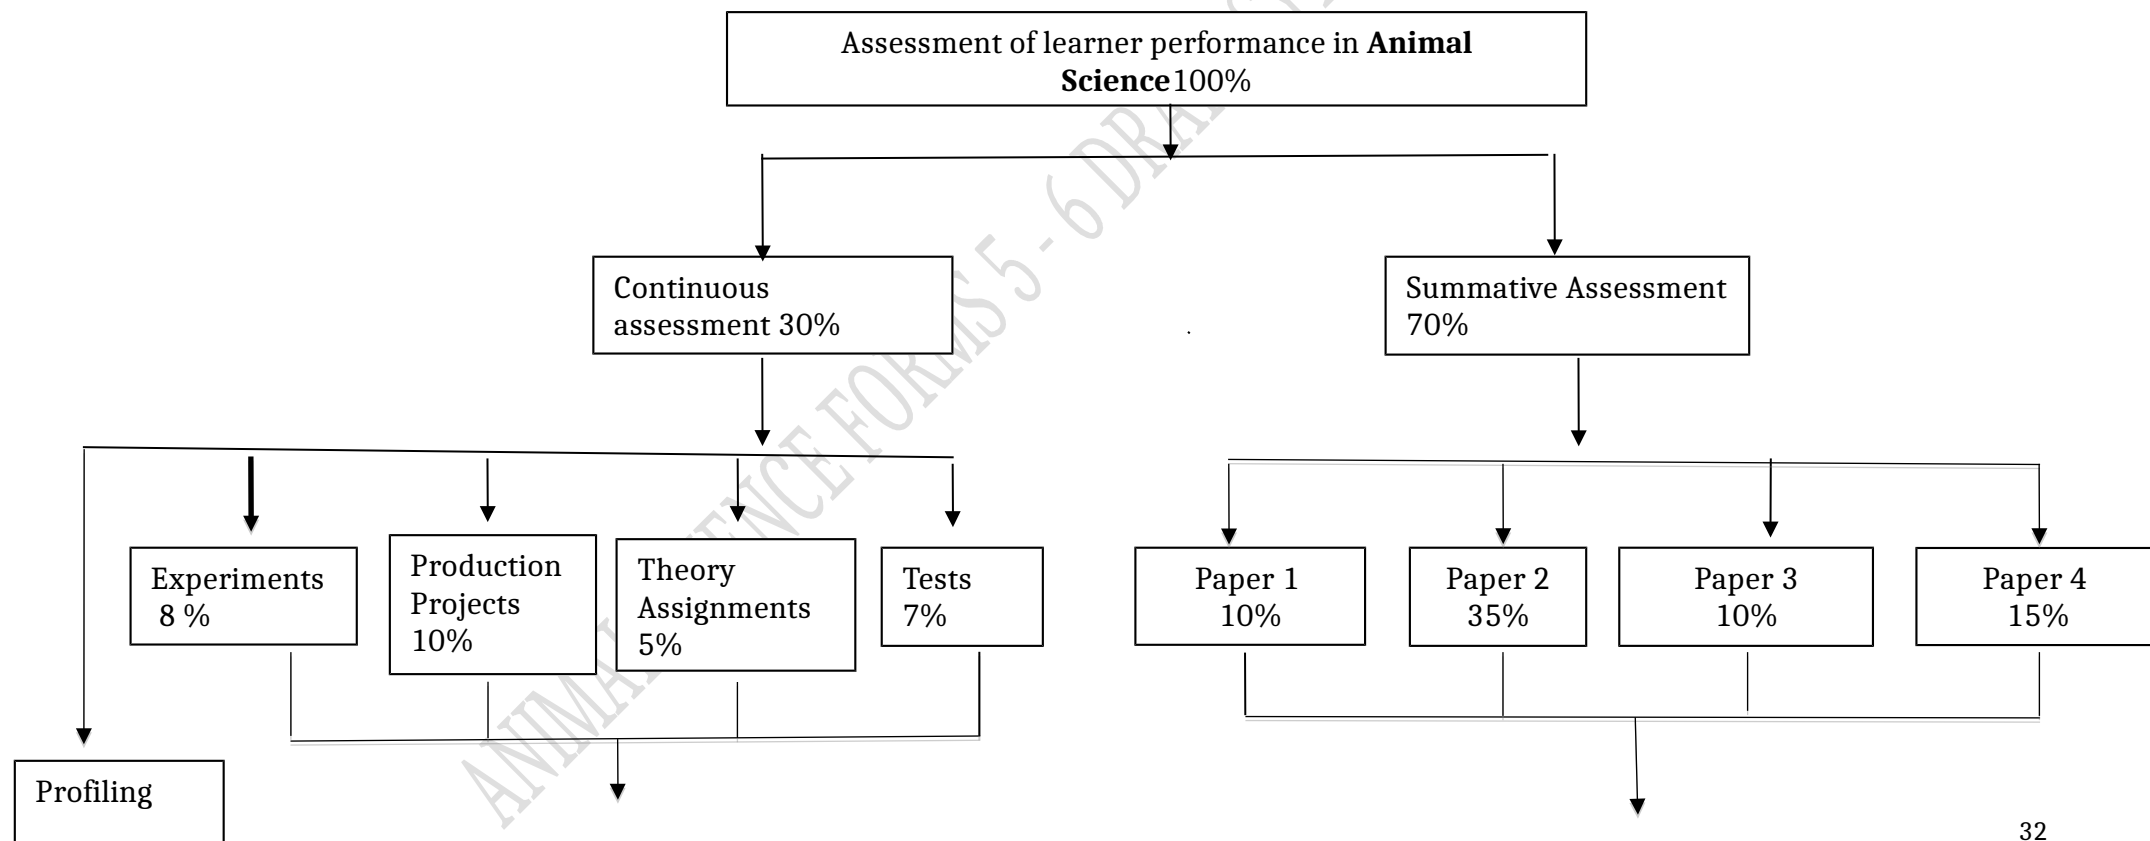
Assessment of learner performance in **Animal Science** 100%

Continuous assessment 30%

Summative Assessment 70%

Experiments 8 %

Production Projects 10%

Theory Assignments 5%

Tests 7%

Paper 1 10%

Paper 2 35%

Paper 3 10%

Paper 4 15%

Profiling

ANIMAL SCIENCE FORMS 5 - 6 DRAFT

32